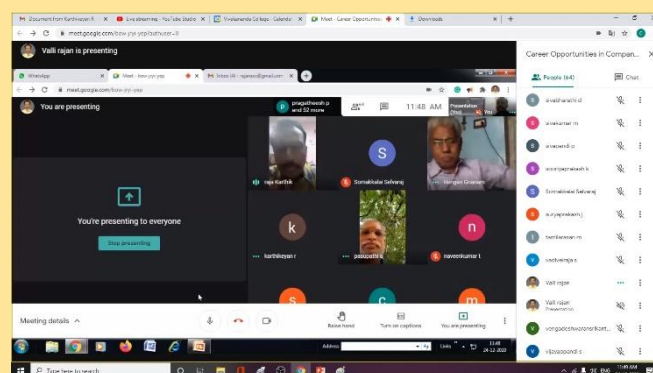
Document from Karthiveyan R
Live streaming - YouTube Studio
Vivekananda Cd Repo - Calendar
Meet - Career Opportunities
Downloads

meet.google.com/bow-yyi-yqp?authuser=0

Valli rajan is presenting

WhatsApp
Meet - bow-yyi-yqp
Inbox (4) - rajanva@gmail.com

meet.google.com/bow-yyi-yqp

You are presenting

pragatheesh p and 52 more

11:48 AM

Presentation (Valli rajan)

You're presenting to everyone

Stop presenting

raja Karthik
Somakkalai Selvaraj
Rengan Gnanam
k
karthikeyan r
pasupathi s
n
naveenkumar t
s
c
m

Meeting details

Raise hand
Turn on captions
You are presenting

Career Opportunities in Compan...

People (64)
Chat

anabharathi sl
anakumar m
anaipandi p
arunprakash k
Somakkalai Selvaraj
suryaprakash j
tamilarasan m
vadivelraja s
Valli rajan
Valli rajan Presentation
vengadeshwaransrikant...
vijayaanandi s

Address
Links

Type here to search

11:48
24-12-2020